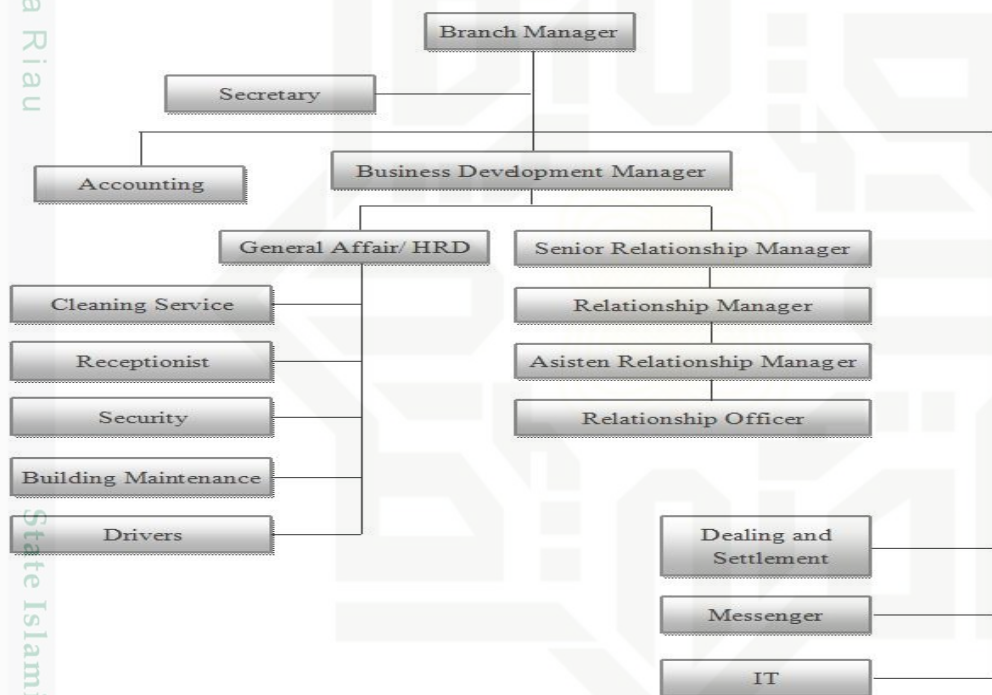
a Riau

Branch Manager

Secretary

Accounting

Business Development Manager

General Affair/ HRD

Senior Relationship Manager

Cleaning Service

Relationship Manager

Receptionist

Asisten Relationship Manager

Security

Relationship Officer

Building Maintenance

Drivers

State Islam

Dealing and Settlement

Messenger

IT